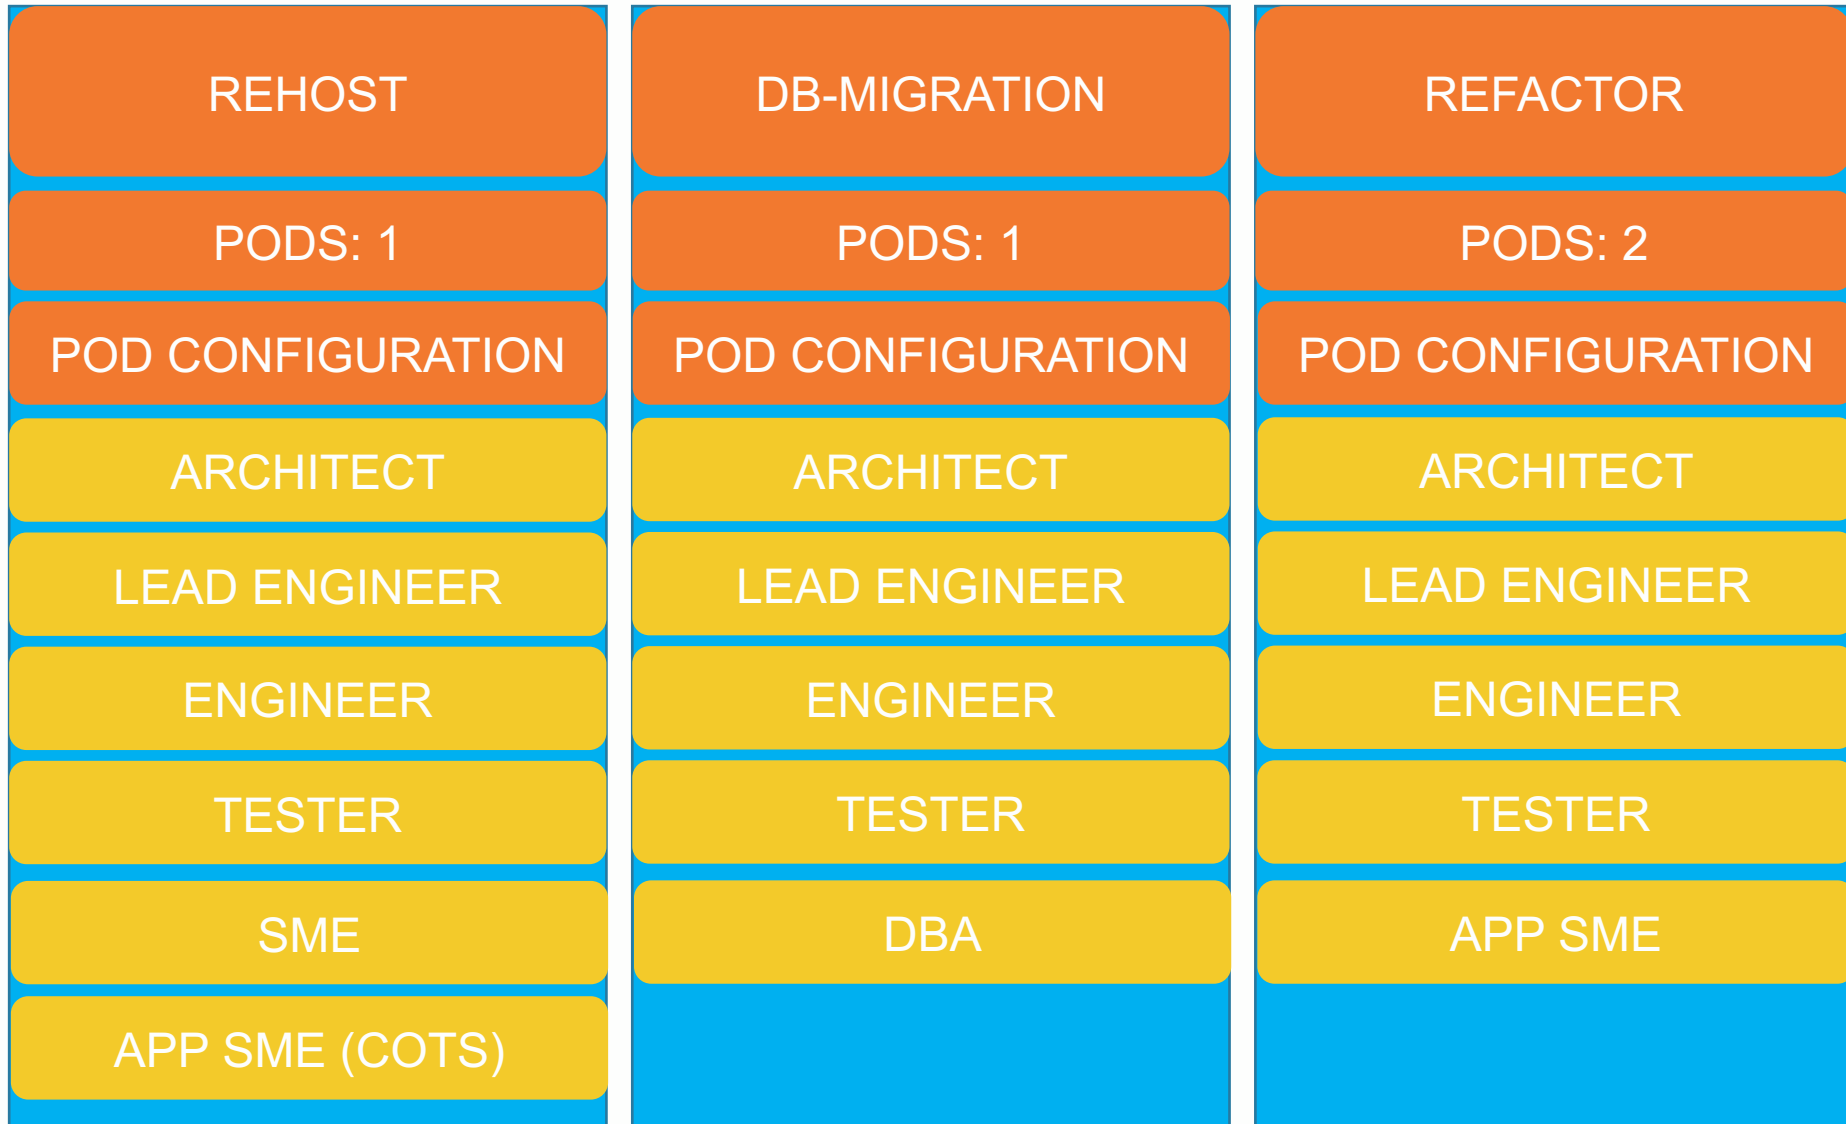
REHOST

PODS: 1

POD CONFIGURATION

ARCHITECT

LEAD ENGINEER

ENGINEER

TESTER

SME

APP SME (COTS)

DB-MIGRATION

PODS: 1

POD CONFIGURATION

ARCHITECT

LEAD ENGINEER

ENGINEER

TESTER

DBA

REFACTOR

PODS: 2

POD CONFIGURATION

ARCHITECT

LEAD ENGINEER

ENGINEER

TESTER

APP SME